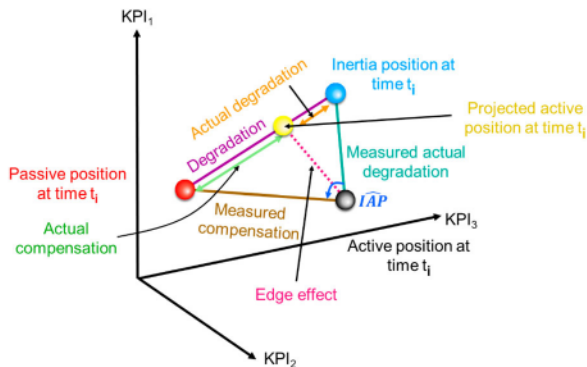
$KPI_1$

Inertia position at time $t_i$

Actual degradation

Projected active position at time $t_i$

Degradation

Passive position at time $t_i$

Measured actual degradation

$\widehat{IAP}$

Actual compensation

Measured compensation

$KPI_3$

Active position at time $t_i$

Edge effect

$KPI_2$